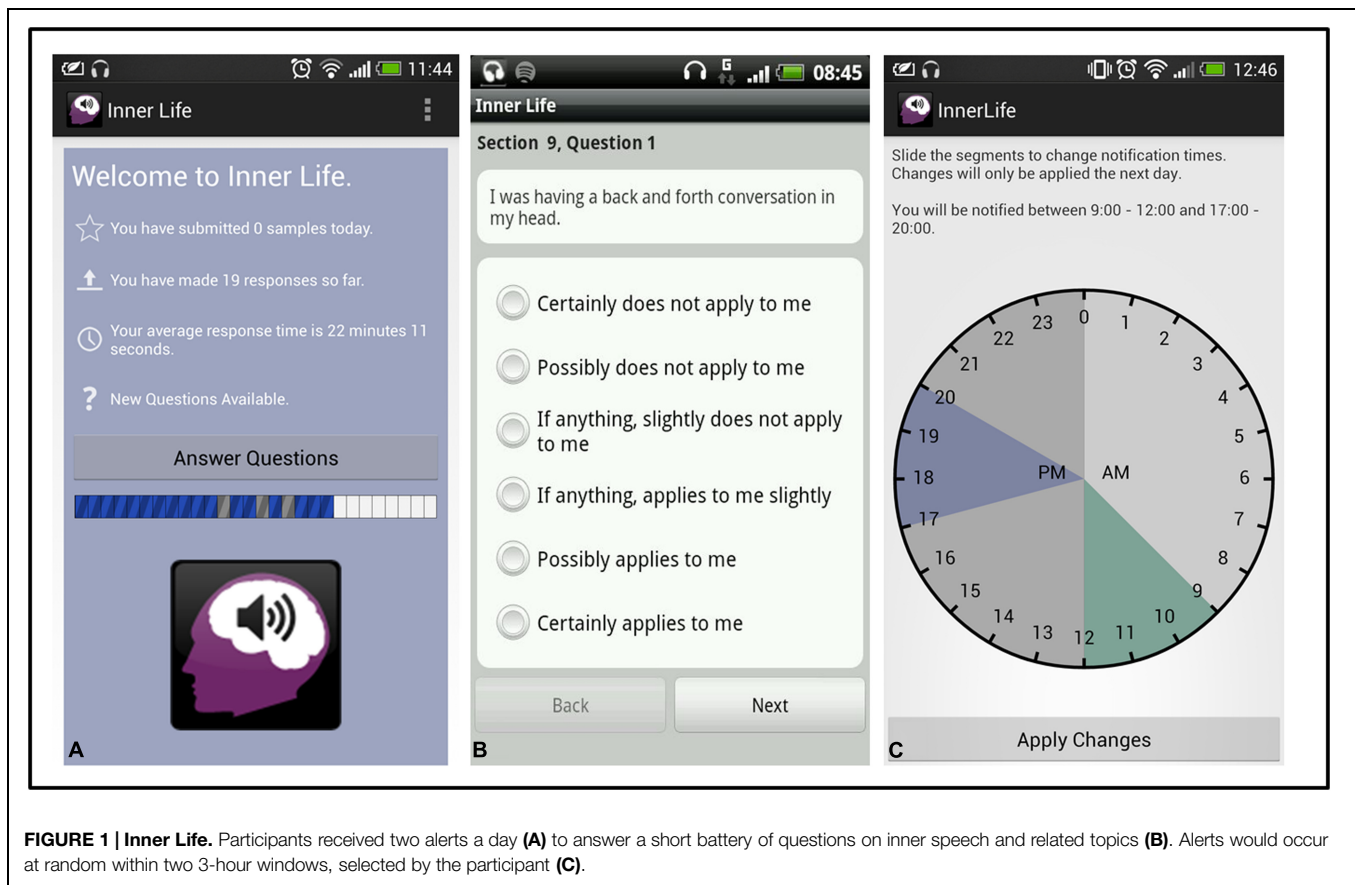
11:44

Inner Life

Welcome to Inner Life.

You have submitted 0 samples today.

You have made 19 responses so far.

Your average response time is 22 minutes 11 seconds.

New Questions Available.

Answer Questions

A

G 08:45

Inner Life

Section 9, Question 1

I was having a back and forth conversation in my head.

Certainly does not apply to me

Possibly does not apply to me

If anything, slightly does not apply to me

If anything, applies to me slightly

Possibly applies to me

Certainly applies to me

Back

Next

B

12:46

InnerLife

Slide the segments to change notification times. Changes will only be applied the next day.

You will be notified between 9:00 - 12:00 and 17:00 - 20:00.

0 1 2 3 4 5 6 7 8 9 10 11 12 13 14 15 16 17 18 19 20 21 22 23

PM AM

Apply Changes

C

FIGURE 1 | Inner Life. Participants received two alerts a day (A) to answer a short battery of questions on inner speech and related topics (B). Alerts would occur at random within two 3-hour windows, selected by the participant (C).